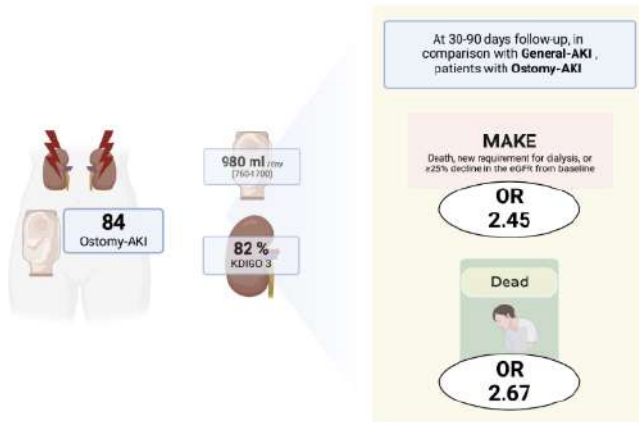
84
Ostomy-AKI

980 ml /day
[760-1700]

82 %
KDIGO 3

At 30-90 days follow-up, in comparison with General-AKI , patients with Ostomy-AKI

MAKE
Death, new requirement for dialysis, or ≥25% decline in the eGFR from baseline

OR
2.45

Dead

OR
2.67